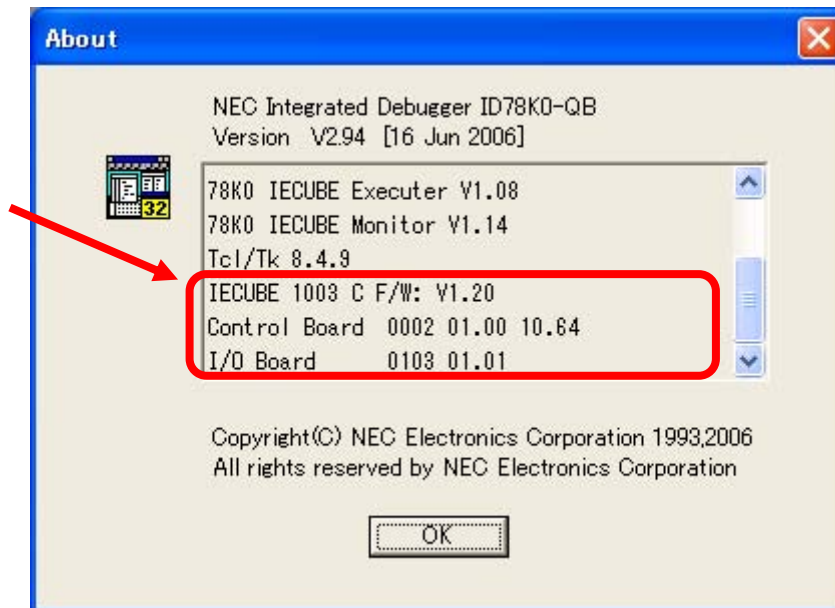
About

NEC Integrated Debugger ID78K0-QB
Version V2.94 [16 Jun 2006]

32

78K0 IECUBE Executer V1.08
78K0 IECUBE Monitor V1.14
Tcl/Tk 8.4.9
IECUBE 1003 C F/W: V1.20
Control Board 0002 01.00 10.64
I/O Board 0103 01.01

Copyright(C) NEC Electronics Corporation 1993,2006
All rights reserved by NEC Electronics Corporation

OK